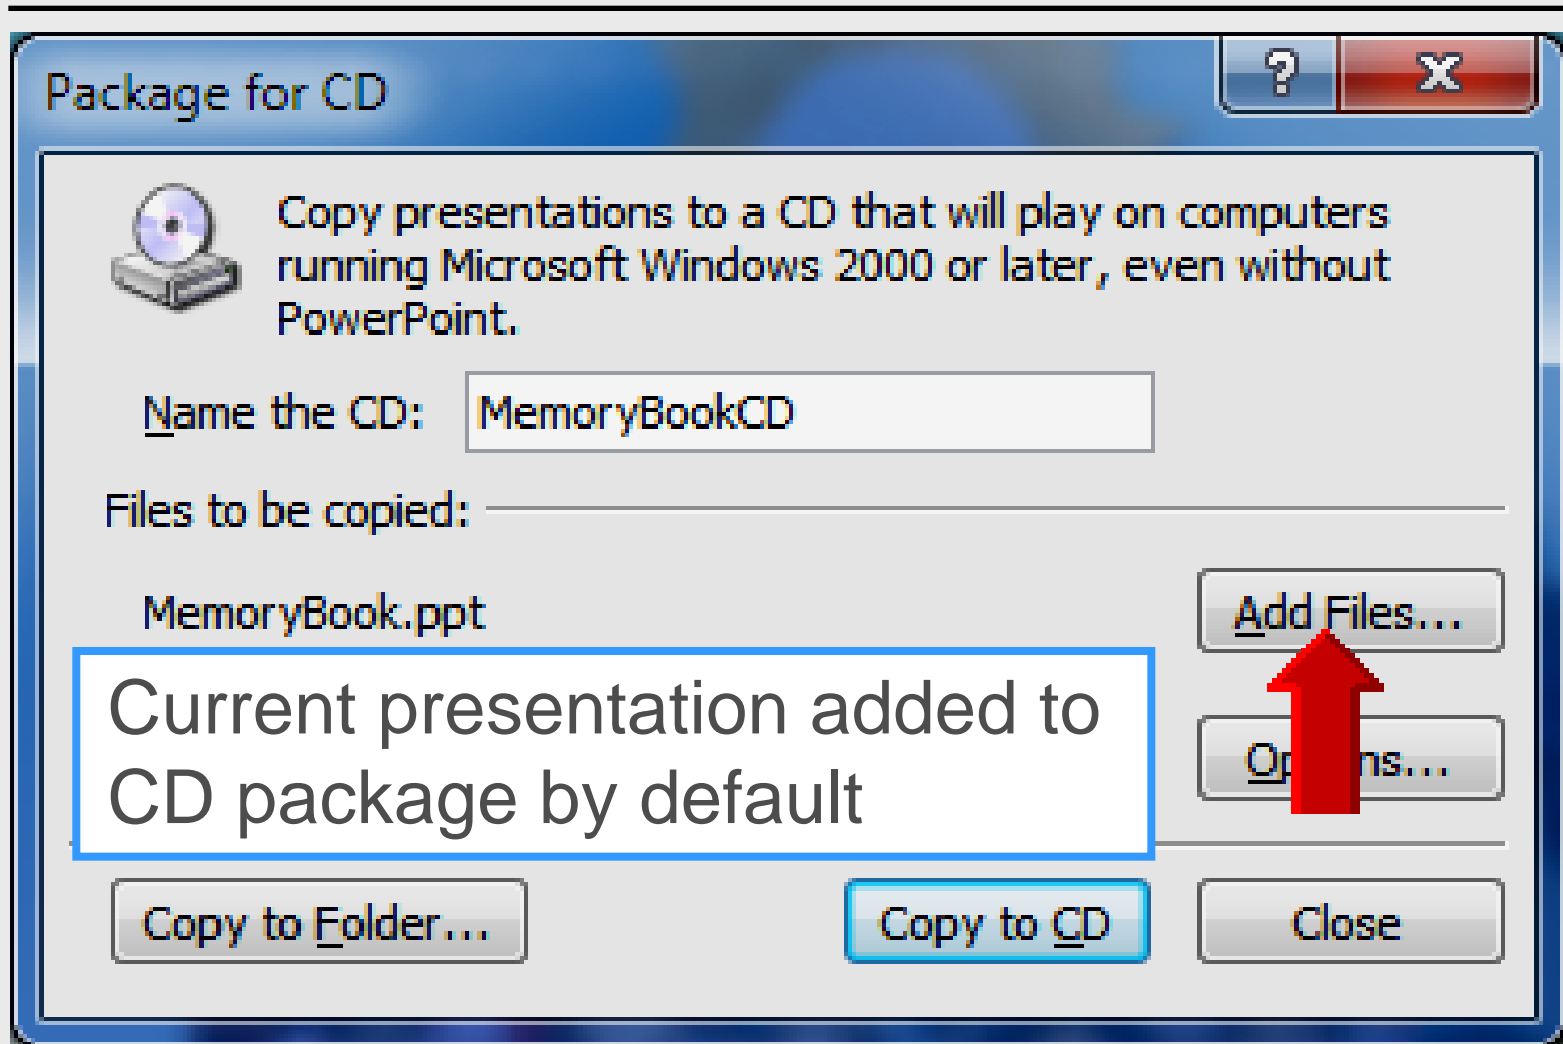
Package for CD

?

X

Copy presentations to a CD that will play on computers running Microsoft Windows 2000 or later, even without PowerPoint.

Name the CD: MemoryBookCD

Files to be copied:

MemoryBook.ppt

Add Files...

Current presentation added to CD package by default

Op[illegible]ns...

Copy to Folder...

Copy to CD

Close